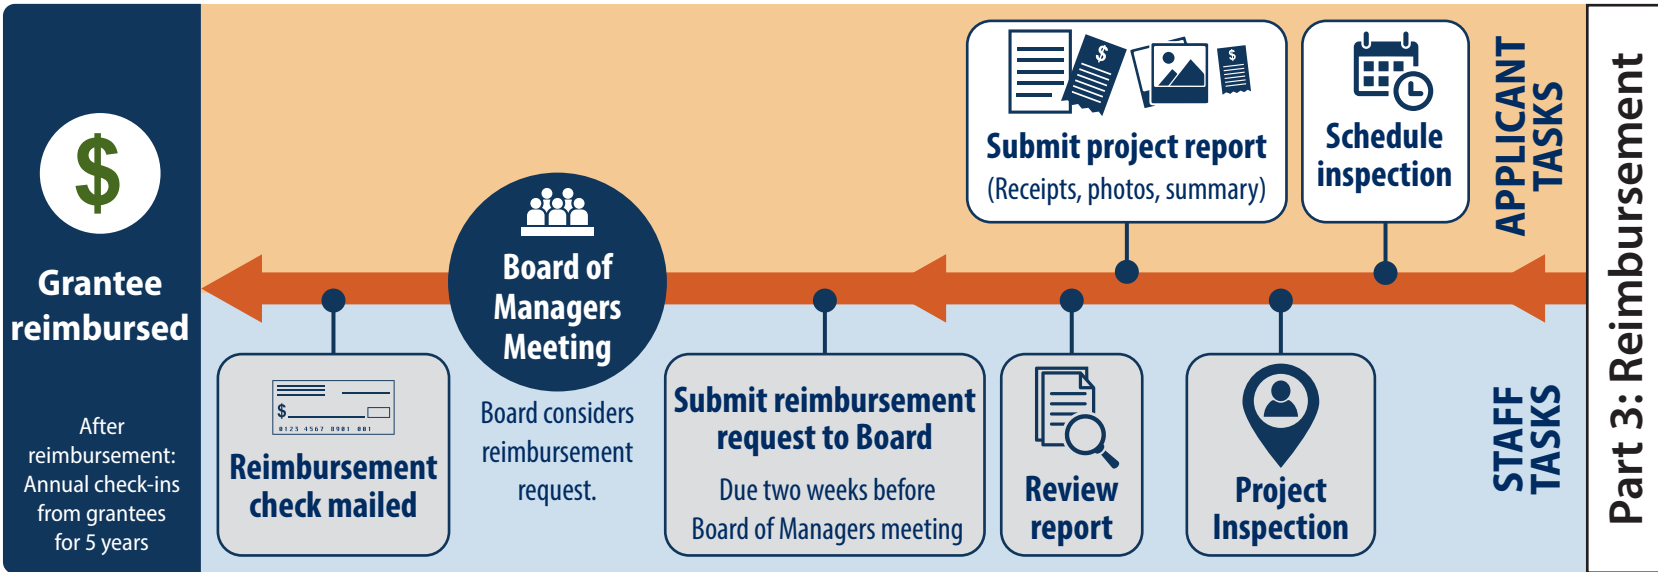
Part 3: Reimbursement

APPLICANT TASKS

STAFF TASKS

Schedule inspection

Submit project report
(Receipts, photos, summary)

Project Inspection

Review report

Submit reimbursement request to Board
Due two weeks before Board of Managers meeting

Board of Managers Meeting

Board considers reimbursement request.

$
0123 4567 8981 001

Reimbursement check mailed

$

Grantee reimbursed

After reimbursement: Annual check-ins from grantees for 5 years